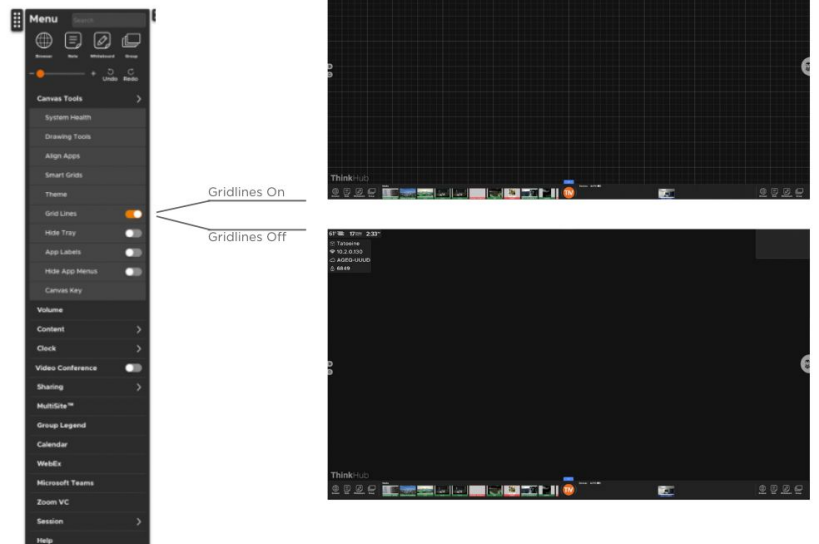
Menu Search

Browse Note Whiteboard Group

Undo Redo

Canvas Tools

System Health

Drawing Tools

Align Apps

Smart Grids

Theme

Grid Lines

Hide Tray

App Labels

Hide App Menus

Canvas Key

Volume

Content

Clock

Video Conference

Sharing

MultiSite™

Group Legend

Calendar

WebEx

Microsoft Teams

Zoom VC

Session

Help

Gridlines On

Gridlines Off

ThinkHub

TM

Tatooine

10.2.0.100

AGEQ-UUUD

ThinkHub

TM